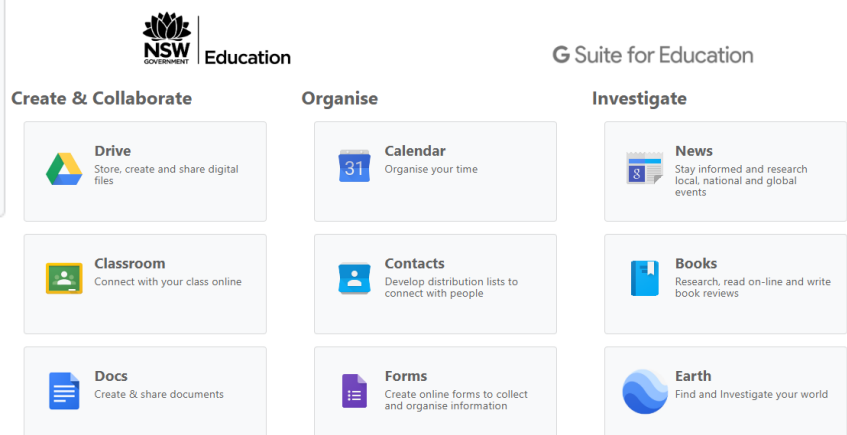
NSW GOVERNMENT Education

G Suite for Education

Create & Collaborate

Drive
Store, create and share digital files

Classroom
Connect with your class online

Docs
Create & share documents

Organise

31

Calendar
Organise your time

Contacts
Develop distribution lists to connect with people

Forms
Create online forms to collect and organise information

Investigate

News
Stay informed and research local, national and global events

Books
Research, read on-line and write book reviews

Earth
Find and Investigate your world